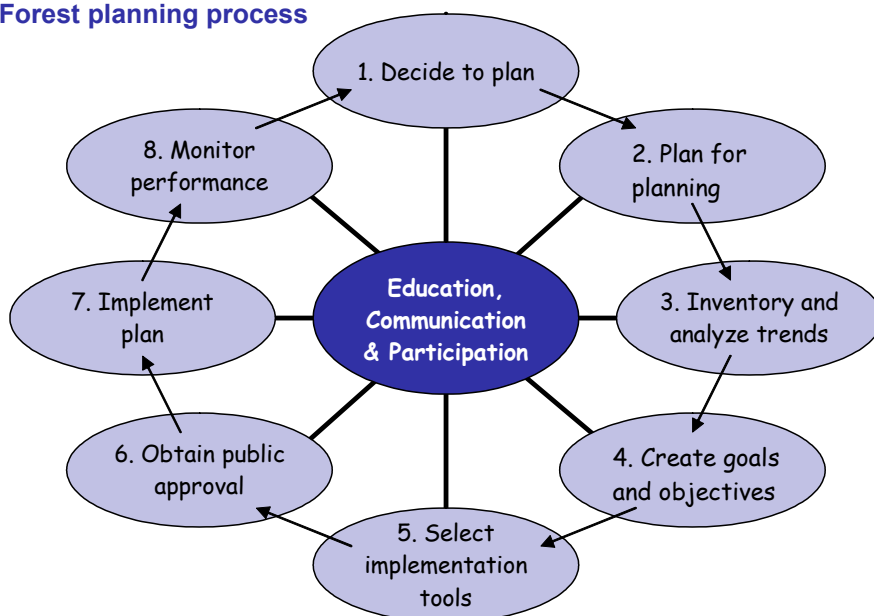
Forest planning process

1. Decide to plan

2. Plan for planning

3. Inventory and analyze trends

4. Create goals and objectives

5. Select implementation tools

6. Obtain public approval

7. Implement plan

8. Monitor performance

Education, Communication & Participation